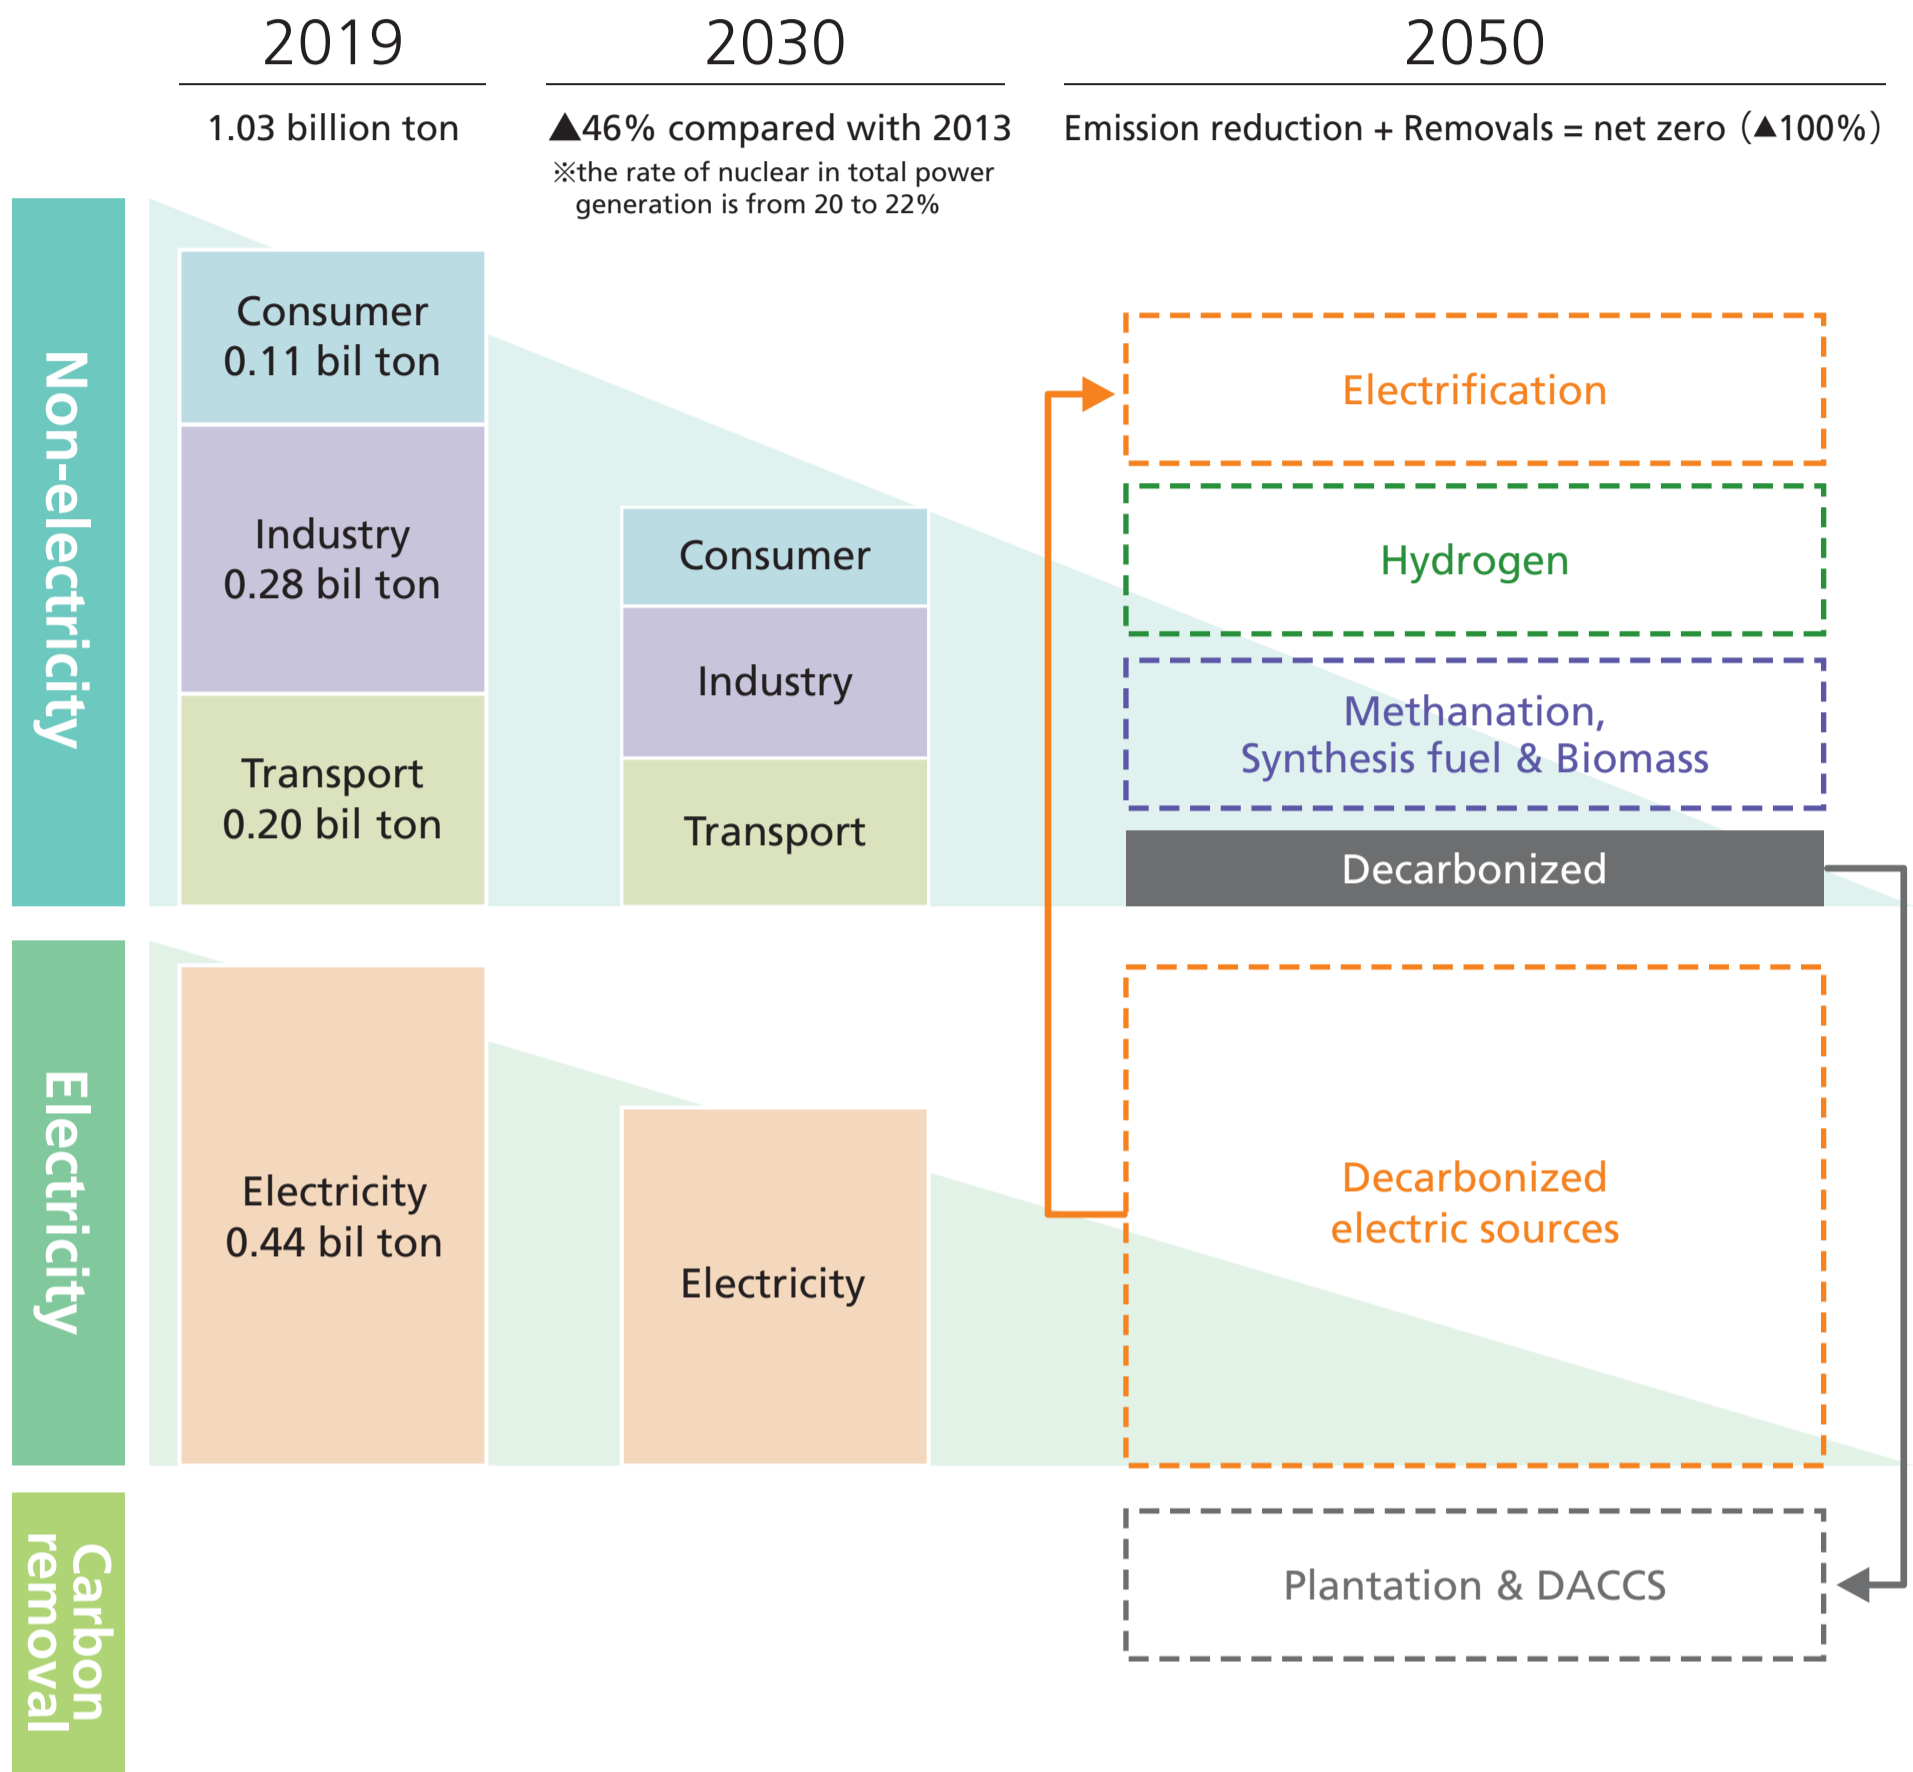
2019

1.03 billion ton

2030

▲46% compared with 2013
※the rate of nuclear in total power generation is from 20 to 22%

2050

Emission reduction + Removals = net zero (▲100%)

Non-electricity

Consumer
0.11 bil ton

Industry
0.28 bil ton

Transport
0.20 bil ton

Consumer

Industry

Transport

Electrification

Hydrogen

Methanation,
Synthesis fuel & Biomass

Decarbonized

Electricity

Electricity
0.44 bil ton

Electricity

Decarbonized
electric sources

Carbon removal

Plantation & DACCS